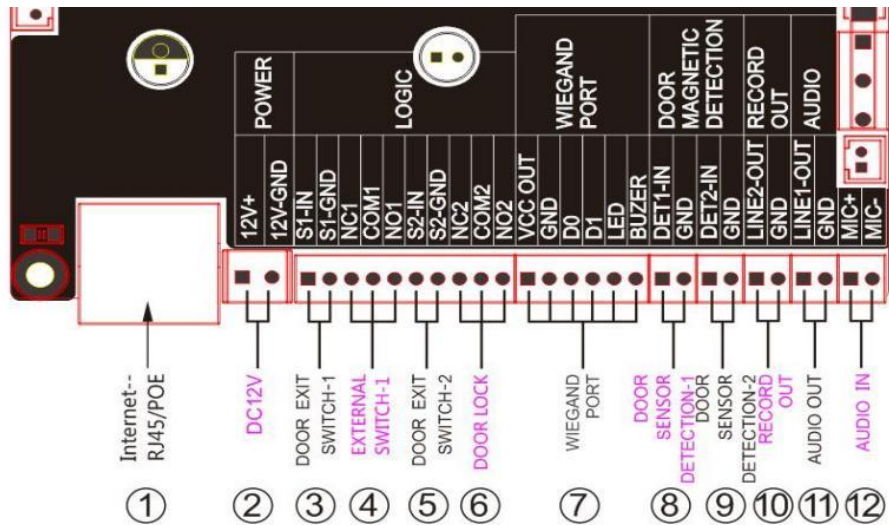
POWER

LOGIC

WIEGAND PORT

DOOR MAGNETIC DETECTION

RECORD OUT

AUDIO

12V+
12V-GND
S1-IN
S1-GND
NC1
COM1
NO1
S2-IN
S2-GND
NC2
COM2
NO2
VCC OUT
GND
D0
D1
LED
BUZER
DET1-IN
GND
DET2-IN
GND
LINE2-OUT
GND
LINE1-OUT
GND
MIC+
MIC-

Internet--RJ45/POE

DC12V

DOOR EXIT SWITCH-1

EXTERNAL SWITCH-1

DOOR EXIT SWITCH-2

DOOR LOCK

WIEGAND PORT

DOOR SENSOR DETECTION-1

DOOR SENSOR DETECTION-2

RECORD OUT

AUDIO OUT

AUDIO IN

① ② ③ ④ ⑤ ⑥ ⑦ ⑧ ⑨ ⑩ ⑪ ⑫